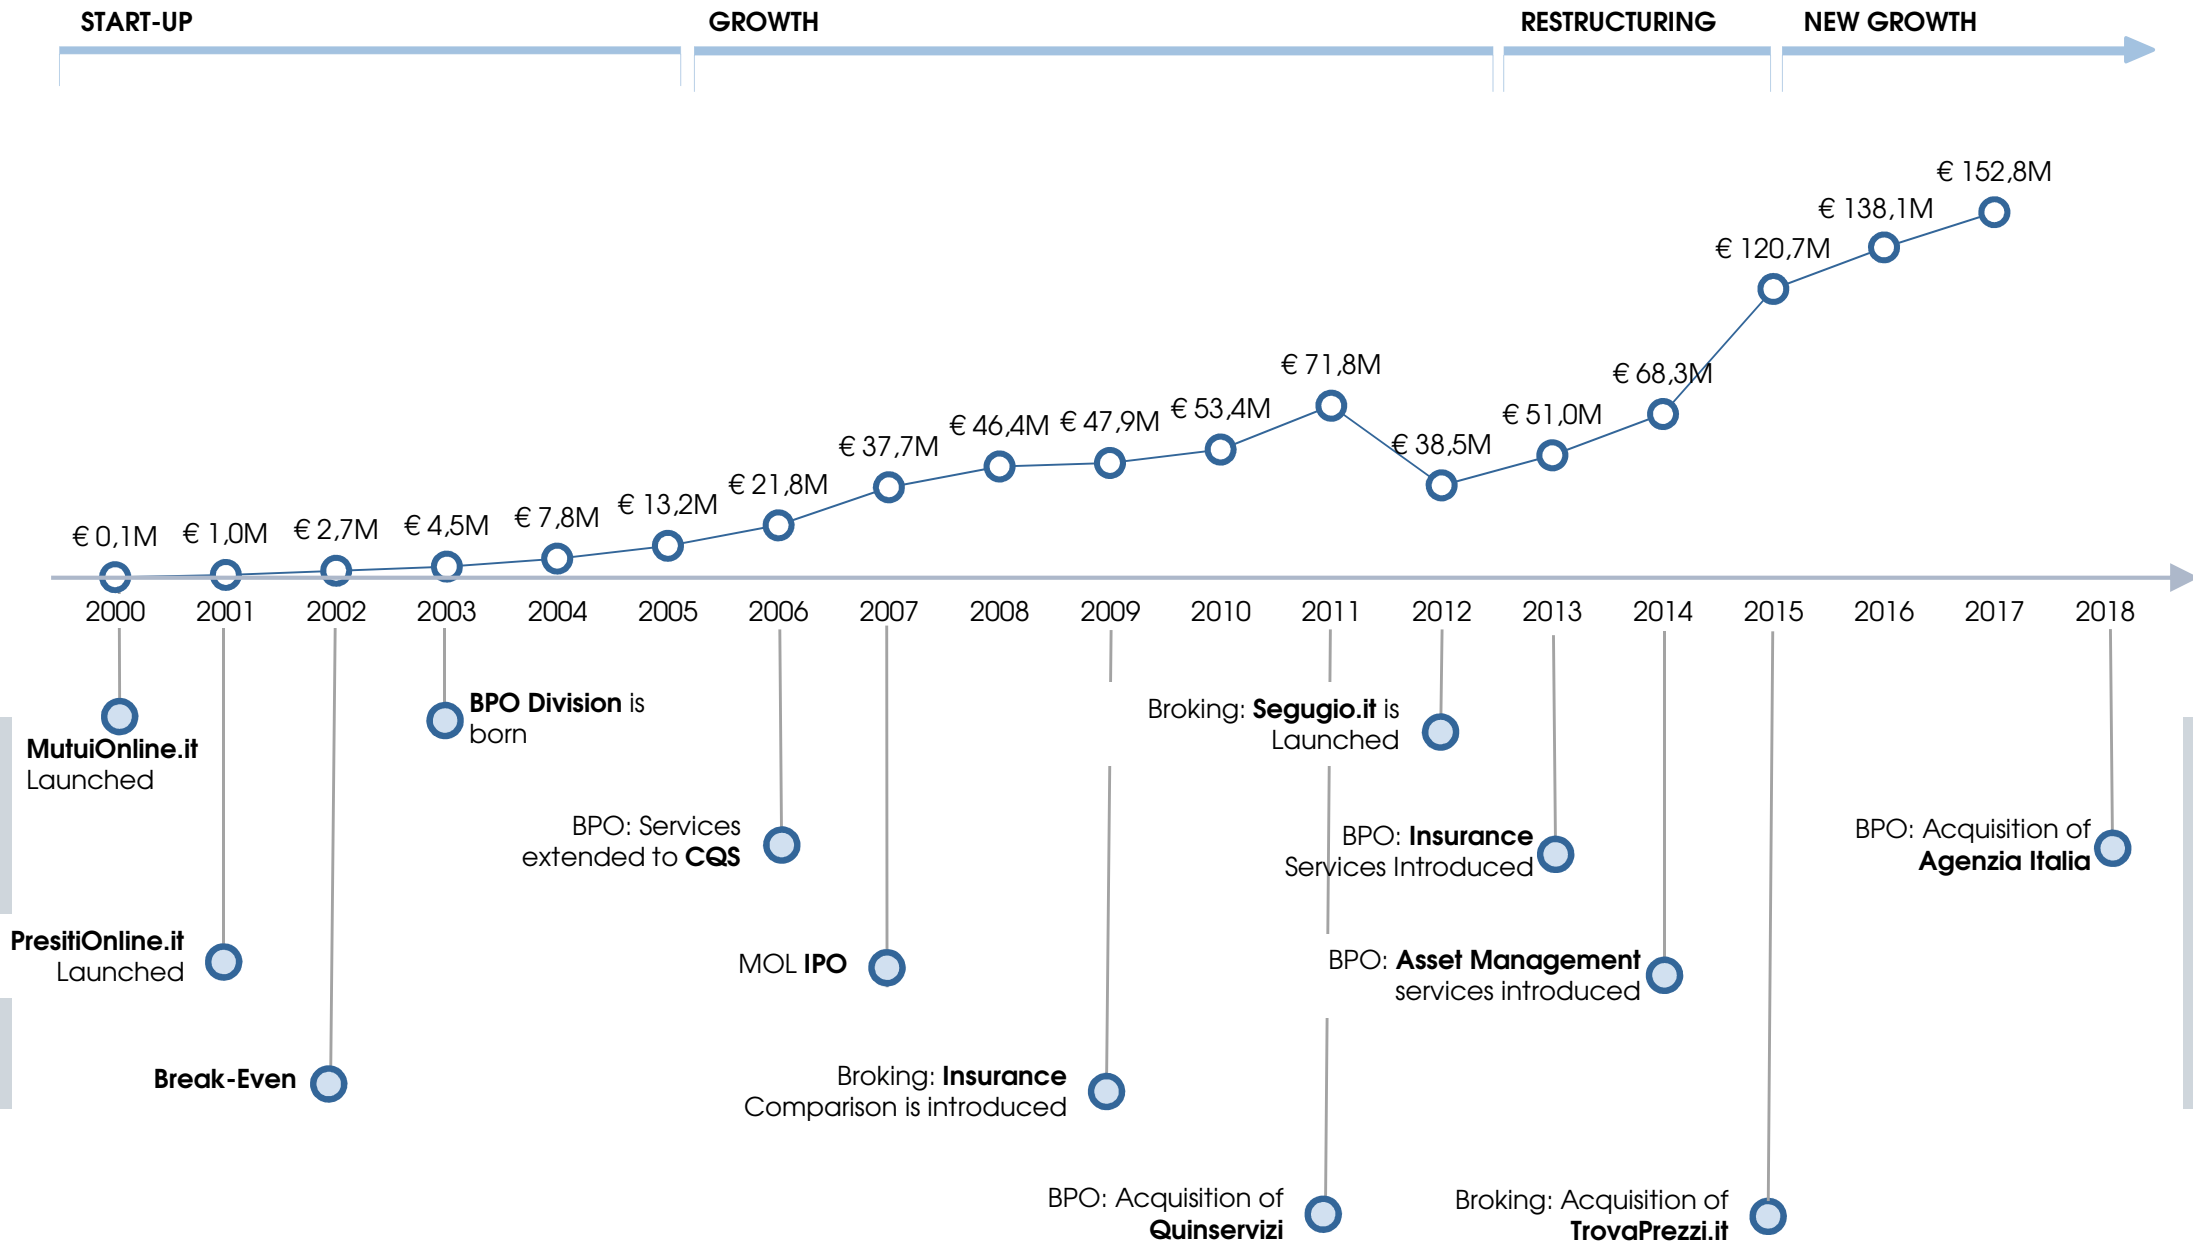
START-UP GROWTH RESTRUCTURING NEW GROWTH

€ 0,1M € 1,0M € 2,7M € 4,5M € 7,8M € 13,2M € 21,8M € 37,7M € 46,4M € 47,9M € 53,4M € 71,8M € 38,5M € 51,0M € 68,3M € 120,7M € 138,1M € 152,8M

2000 2001 2002 2003 2004 2005 2006 2007 2008 2009 2010 2011 2012 2013 2014 2015 2016 2017 2018

MutuiOnline.it Launched

BPO Division is born

Broking: Segugio.it is Launched

BPO: Services extended to CQS

BPO: Insurance Services Introduced

BPO: Acquisition of Agenzia Italia

PresitiOnline.it Launched

MOL IPO

BPO: Asset Management services introduced

Break-Even

Broking: Insurance Comparison is introduced

BPO: Acquisition of Quinservizi

Broking: Acquisition of TrovaPrezzi.it